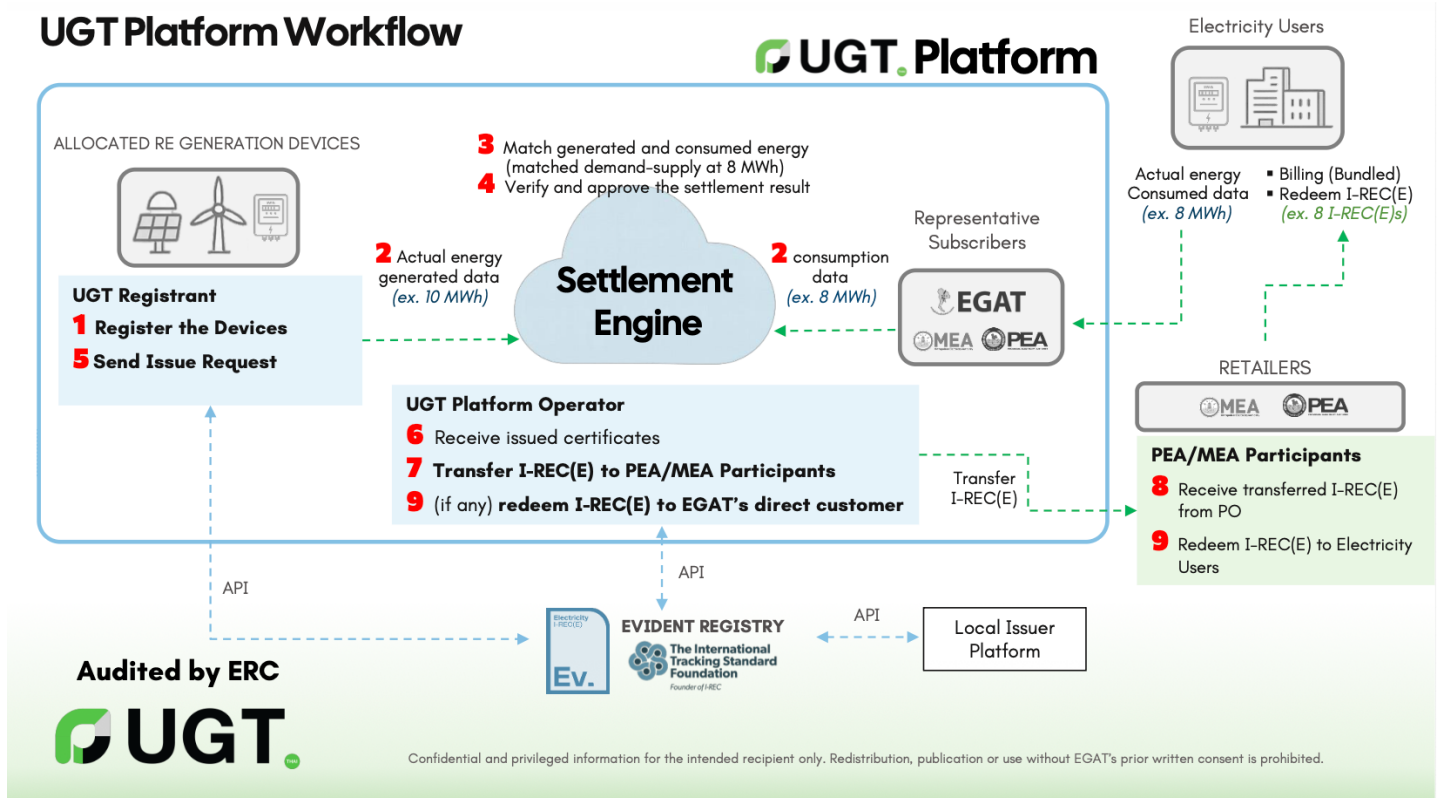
UGT Platform Workflow

UGT. Platform

Electricity Users

ALLOCATED RE GENERATION DEVICES

3 Match generated and consumed energy (matched demand-supply at 8 MWh)
4 Verify and approve the settlement result

Actual energy Consumed data (ex. 8 MWh)

▪ Billing (Bundled)
▪ Redeem I-REC(E) (ex. 8 I-REC(E)s)

Representative Subscribers

2 Actual energy generated data (ex. 10 MWh)

Settlement Engine

2 consumption data (ex. 8 MWh)

EGAT
MEA PEA

UGT Registrant
1 Register the Devices
5 Send Issue Request

RETAILERS
MEA PEA

UGT Platform Operator
6 Receive issued certificates
7 Transfer I-REC(E) to PEA/MEA Participants
9 (if any) redeem I-REC(E) to EGAT's direct customer

Transfer I-REC(E)

PEA/MEA Participants
8 Receive transferred I-REC(E) from PO
9 Redeem I-REC(E) to Electricity Users

API

API

Electricity I-REC(E)
Ev.

EVIDENT REGISTRY
The International Tracking Standard Foundation
Founder of I-REC

API

Local Issuer Platform

Audited by ERC

UGT

Confidential and privileged information for the intended recipient only. Redistribution, publication or use without EGAT's prior written consent is prohibited.